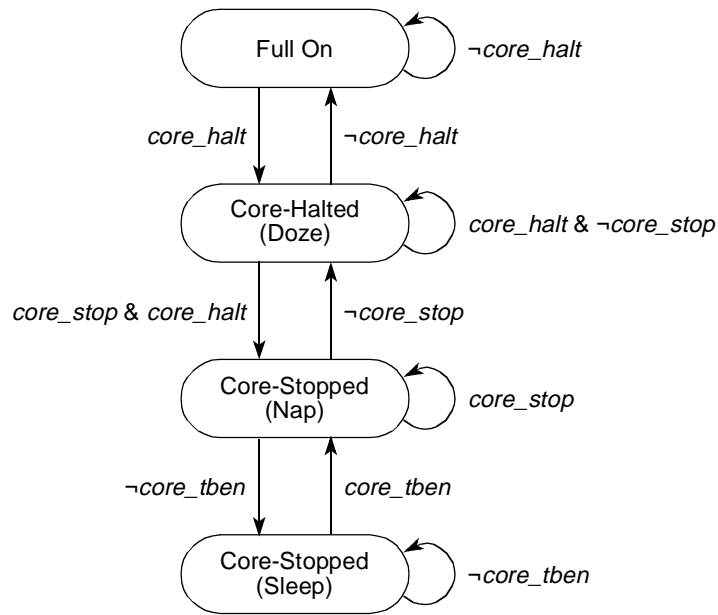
Full On

¬core_halt

core_halt

¬core_halt

Core-Halted (Doze)

core_halt & ¬core_stop

core_stop & core_halt

¬core_stop

Core-Stopped (Nap)

core_stop

¬core_tben

core_tben

Core-Stopped (Sleep)

¬core_tben